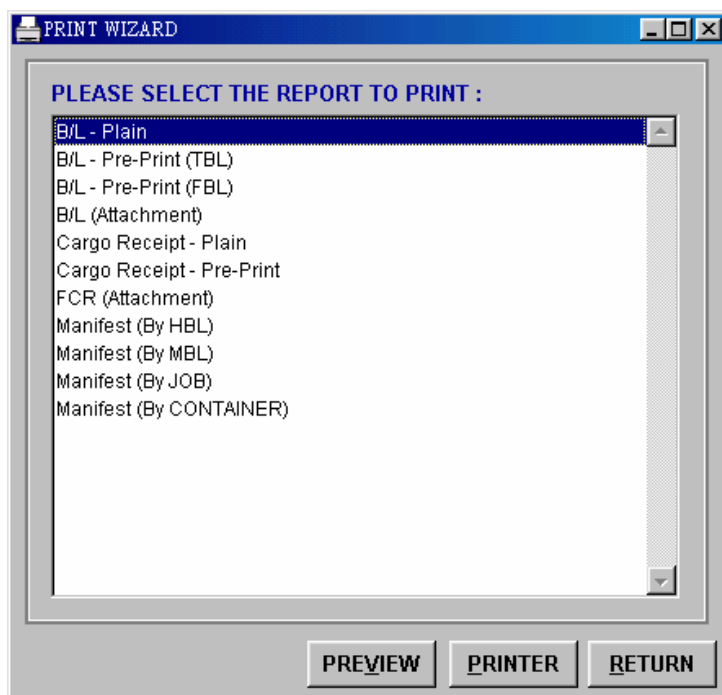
PRINT WIZARD

PLEASE SELECT THE REPORT TO PRINT :

B/L - Plain
B/L - Pre-Print (TBL)
B/L - Pre-Print (FBL)
B/L (Attachment)
Cargo Receipt - Plain
Cargo Receipt - Pre-Print
FCR (Attachment)
Manifest (By HBL)
Manifest (By MBL)
Manifest (By JOB)
Manifest (By CONTAINER)

PREVIEW PRINTER RETURN